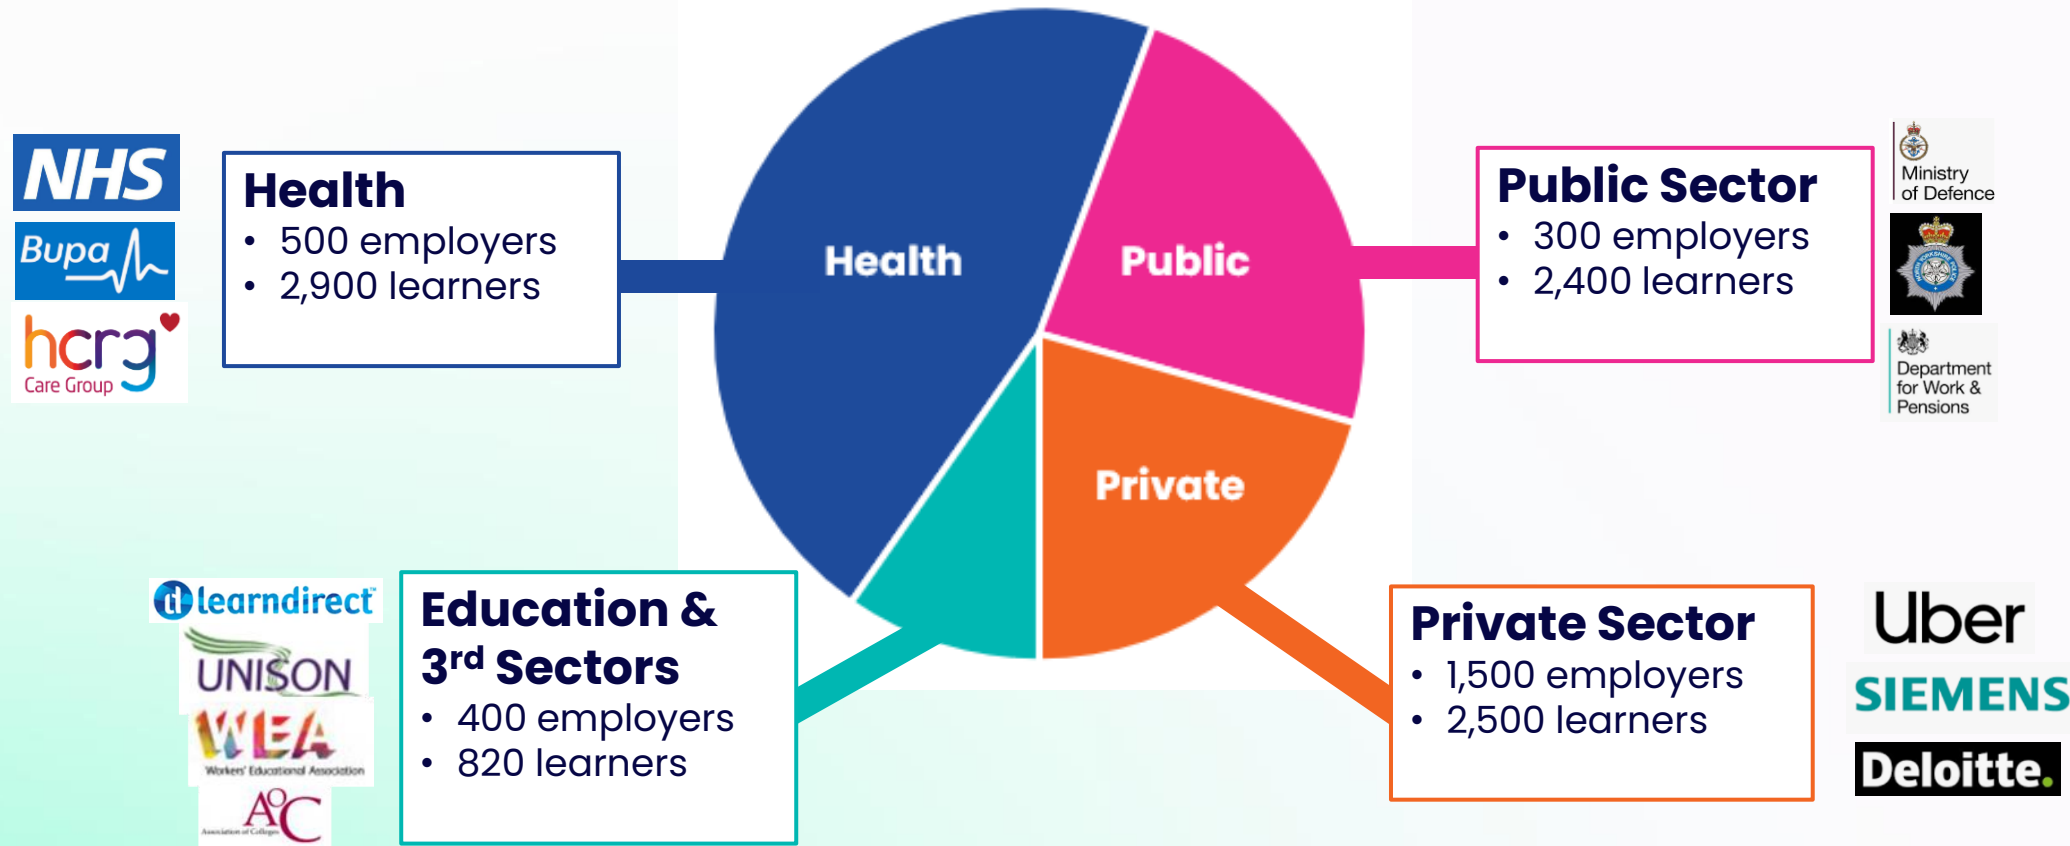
NHS

Bupa

hcrg Care Group

Health
• 500 employers
• 2,900 learners

Health

Public

Private

Public Sector
• 300 employers
• 2,400 learners

Ministry of Defence

Department for Work & Pensions

learndirect

UNISON

WEA Workers' Educational Association

AoC Association of Colleges

Education & 3$^{rd}$ Sectors
• 400 employers
• 820 learners

Private Sector
• 1,500 employers
• 2,500 learners

Uber

SIEMENS

Deloitte.